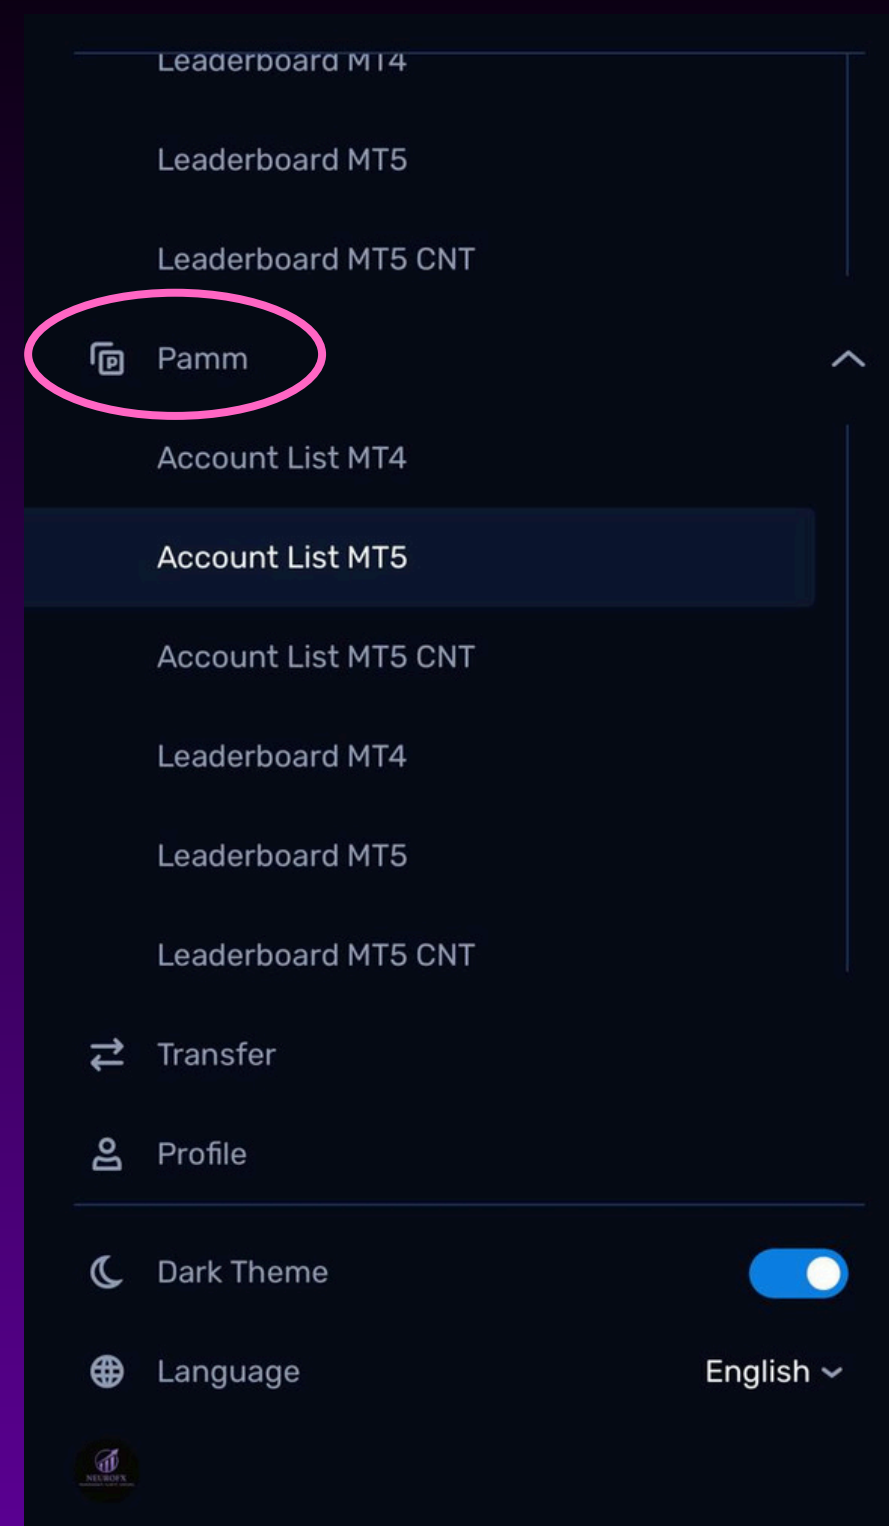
Leaderboard MT4

Leaderboard MT5

Leaderboard MT5 CNT

Pamm

Account List MT4

Account List MT5

Account List MT5 CNT

Leaderboard MT4

Leaderboard MT5

Leaderboard MT5 CNT

Transfer

Profile

Dark Theme

Language

English

NEUROFX